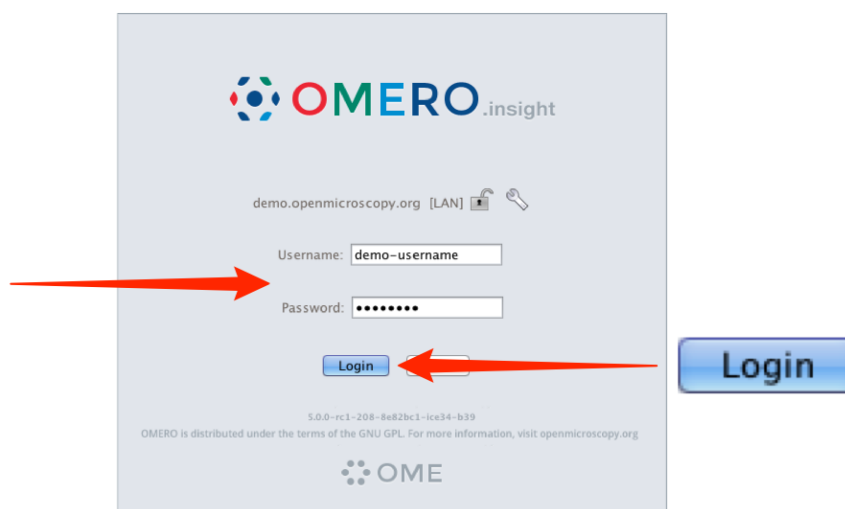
OMERO.insight

demo.openmicroscopy.org [LAN]

Username: demo-username

Password: ••••••••

Login

5.0.0-rc1-208-8e82bc1-ice34-b39
OMERO is distributed under the terms of the GNU GPL. For more information, visit openmicroscopy.org

OME

Login